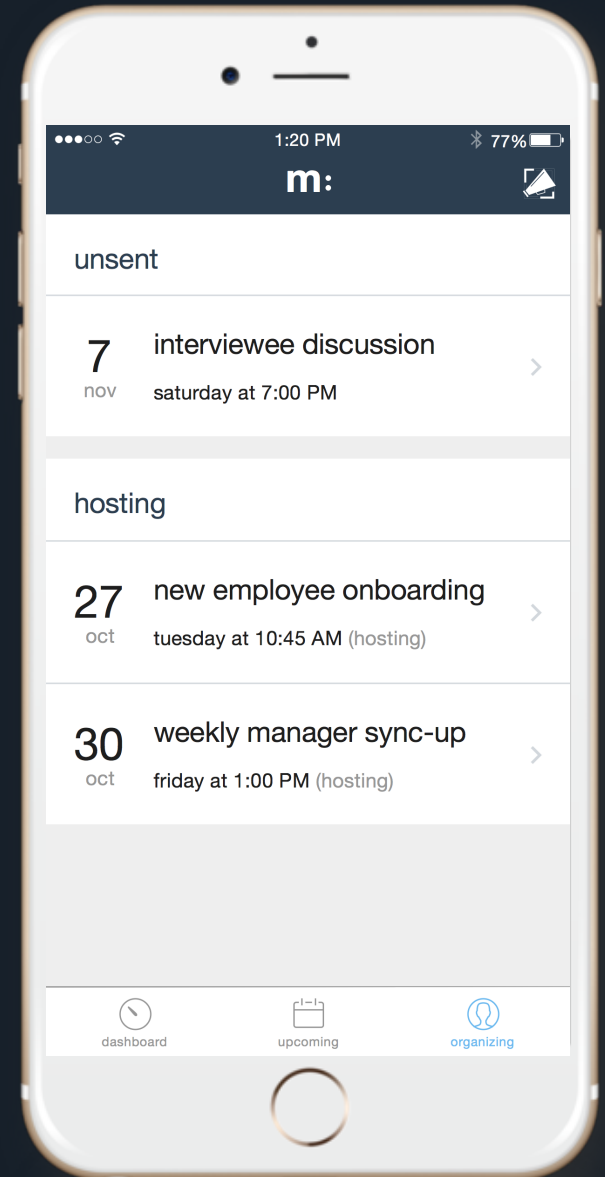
●●●○○ 1:20 PM 77%

m:

unsent

7
nov
interviewee discussion
saturday at 7:00 PM

hosting

27
oct
new employee onboarding
tuesday at 10:45 AM (hosting)

30
oct
weekly manager sync-up
friday at 1:00 PM (hosting)

dashboard upcoming organizing